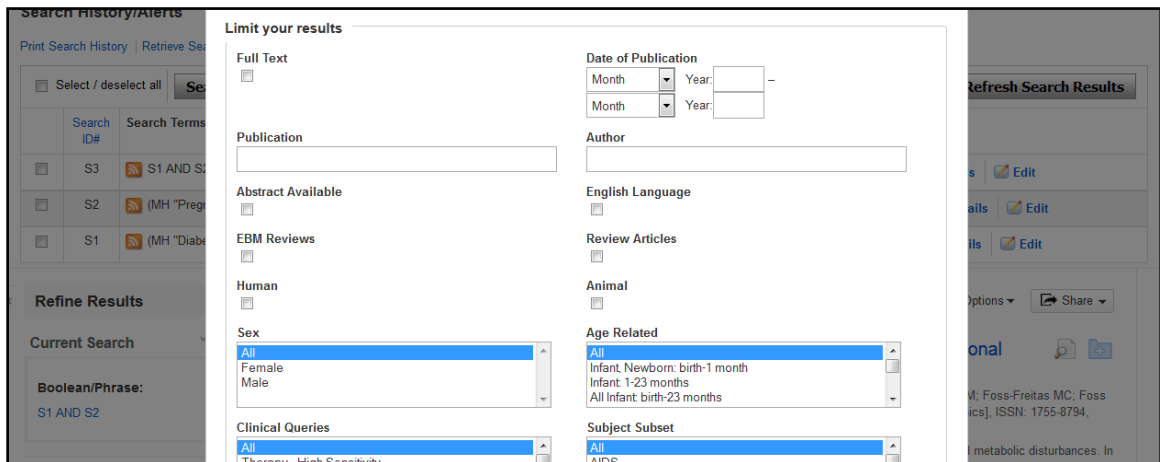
Search History/Alerts

Print Search History | Retrieve Se

Select / deselect all Se

Refresh Search Results

| | Search ID# | Search Terms | |
|---|---|---|---|
| | S3 | S1 AND S2 | s Edit |
| | S2 | (MH "Preg | ails Edit |
| | S1 | (MH "Diabe | ils Edit |

Refine Results

Current Search

Boolean/Phrase:

S1 AND S2

Options Share

onal

M; Foss-Freitas MC; Foss ics], ISSN: 1755-8794,

l metabolic disturbances. In

Limit your results

Full Text

Date of Publication

Month Year: –

Month Year:

Publication

Author

Abstract Available

English Language

EBM Reviews

Review Articles

Human

Animal

Sex

All
Female
Male

Age Related

All
Infant, Newborn: birth-1 month
Infant: 1-23 months
All Infant: birth-23 months

Clinical Queries

All
Therapy - High Sensitivity

Subject Subset

All
AIDS